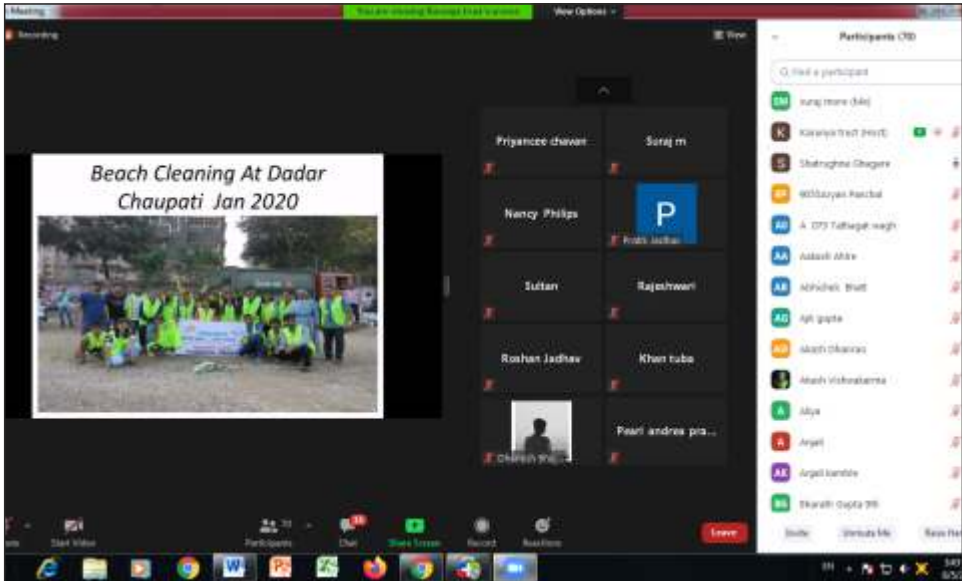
Meeting

You are viewing Kavaya Ivat's screen

View Options

Recording

View

Beach Cleaning At Dadar Chaupati Jan 2020

Priyancee chavan

Suraj m

Nancy Philips

P

Pratik Jadhav

Sultan

Rajeshwari

Roshan Jadhav

Khan tuba

Pearl andrea pra...

Participants (70)

Find a participant

suraj more (Me)

Kavaya Ivat (Host)

Shatrughna Ghagare

Aakash Ahire

Abhishek Bhatt

Ajit gupte

Akash Dhanraj

Akash Vishwakarma

Aliya

Anjali

Anjali kamble

Bharath Gupta

Start Video

Participants

Chat

Share Screen

Record

Reactions

Leave

Invite

Unmute Me

Raise Hand